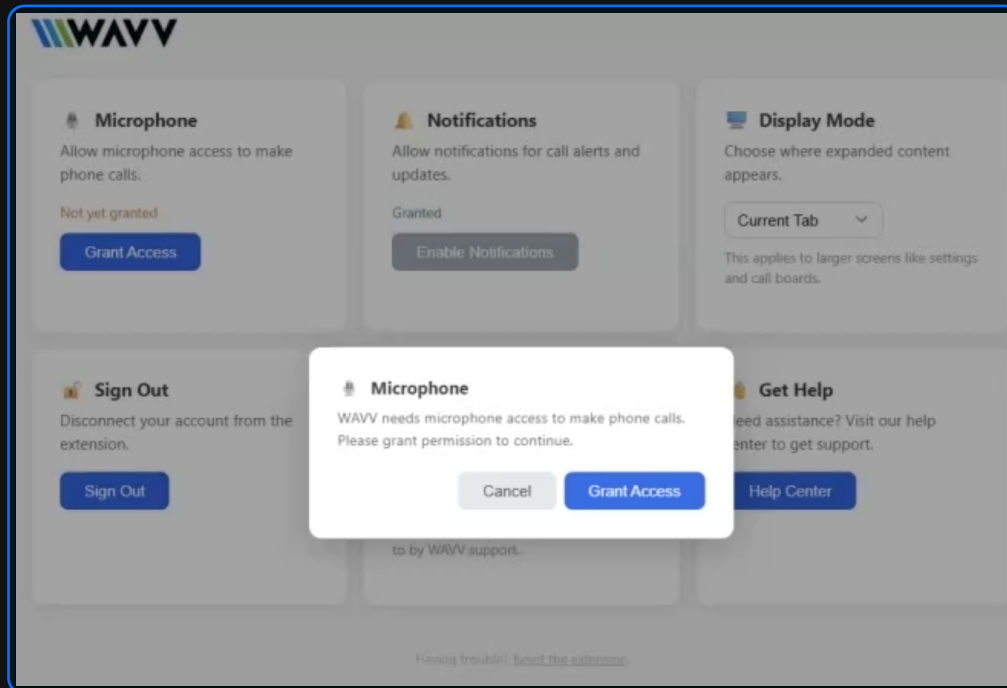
WAVV

Microphone
Allow microphone access to make phone calls.
Not yet granted
Grant Access

Notifications
Allow notifications for call alerts and updates.
Granted
Enable Notifications

Display Mode
Choose where expanded content appears.
Current Tab
This applies to larger screens like settings and call boards.

Sign Out
Disconnect your account from the extension.
Sign Out

to by WAVV support.

Get Help
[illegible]eed assistance? Visit our help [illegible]enter to get support.
Help Center

Microphone
WAVV needs microphone access to make phone calls. Please grant permission to continue.
Cancel
Grant Access

Having trouble? Reset the extension.